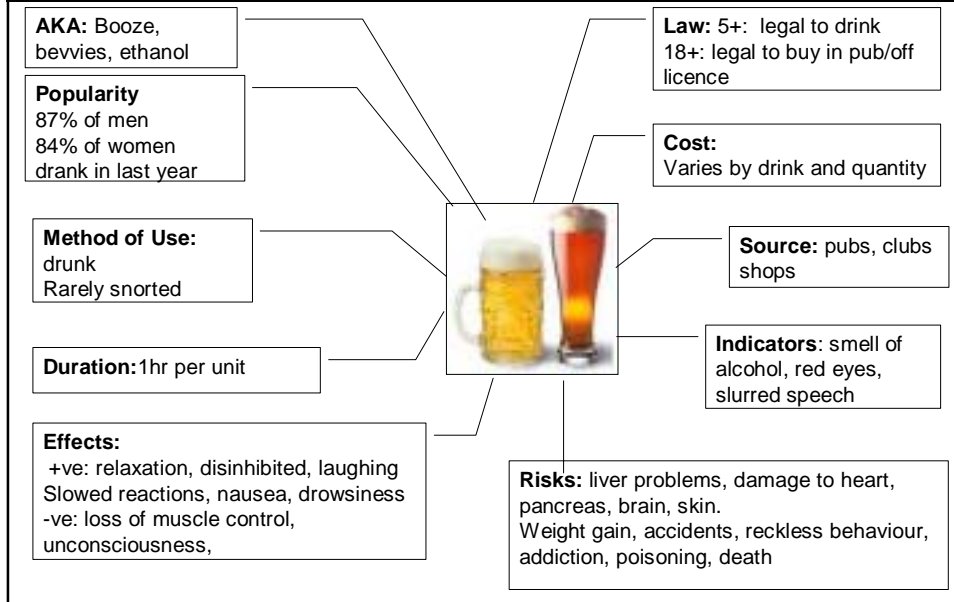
**AKA:** Booze, bevvies, ethanol

**Popularity**
87% of men
84% of women
drank in last year

**Method of Use:**
drunk
Rarely snorted

**Duration:** 1hr per unit

**Effects:**
+ve: relaxation, disinhibited, laughing
Slowed reactions, nausea, drowsiness
-ve: loss of muscle control, unconsciousness,

**Law:** 5+: legal to drink
18+: legal to buy in pub/off licence

**Cost:**
Varies by drink and quantity

**Source:** pubs, clubs shops

**Indicators**: smell of alcohol, red eyes, slurred speech

**Risks:** liver problems, damage to heart, pancreas, brain, skin.
Weight gain, accidents, reckless behaviour, addiction, poisoning, death